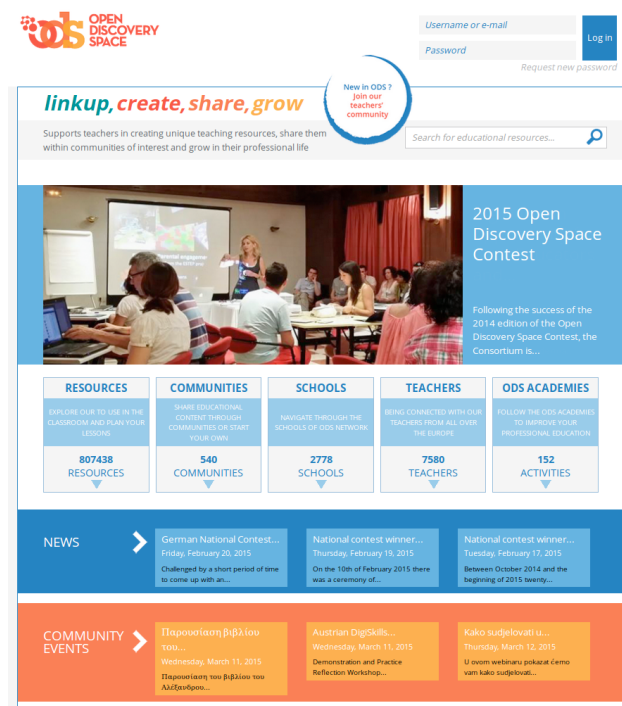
ods OPEN DISCOVERY SPACE

Username or e-mail

Password

Log in

Request new password

New in ODS ? Join our teachers' community

linkup, create, share, grow

Supports teachers in creating unique teaching resources, share them within communities of interest and grow in their professional life

Search for educational resources...

2015 Open Discovery Space Contest

Following the success of the 2014 edition of the Open Discovery Space Contest, the Consortium is...

RESOURCES
EXPLORE OUR TO USE IN THE CLASSROOM AND PLAN YOUR LESSONS
807438
RESOURCES

COMMUNITIES
SHARE EDUCATIONAL CONTENT THROUGH COMMUNITIES OR START YOUR OWN
540
COMMUNITIES

SCHOOLS
NAVIGATE THROUGH THE SCHOOLS OF ODS NETWORK
2778
SCHOOLS

TEACHERS
BEING CONNECTED WITH OUR TEACHERS FROM ALL OVER THE EUROPE
7580
TEACHERS

ODS ACADEMIES
FOLLOW THE ODS ACADEMIES TO IMPROVE YOUR PROFESSIONAL EDUCATION
152
ACTIVITIES

NEWS

German National Contest...
Friday, February 20, 2015
Challenged by a short period of time to come up with an...

National contest winner...
Thursday, February 19, 2015
On the 10th of February 2015 there was a ceremony of...

National contest winner...
Tuesday, February 17, 2015
Between October 2014 and the beginning of 2015 twenty...

COMMUNITY EVENTS

Παρουσίαση βιβλίου του...
Wednesday, March 11, 2015
Παρουσίαση του βιβλίου του Αλέξανδρου...

Austrian DigiSkills...
Wednesday, March 11, 2015
Demonstration and Practice Reflection Workshop...

Kako sudjelovati u...
Thursday, March 12, 2015
U ovom webinaru pokazat ćemo vam kako sudjelovati...